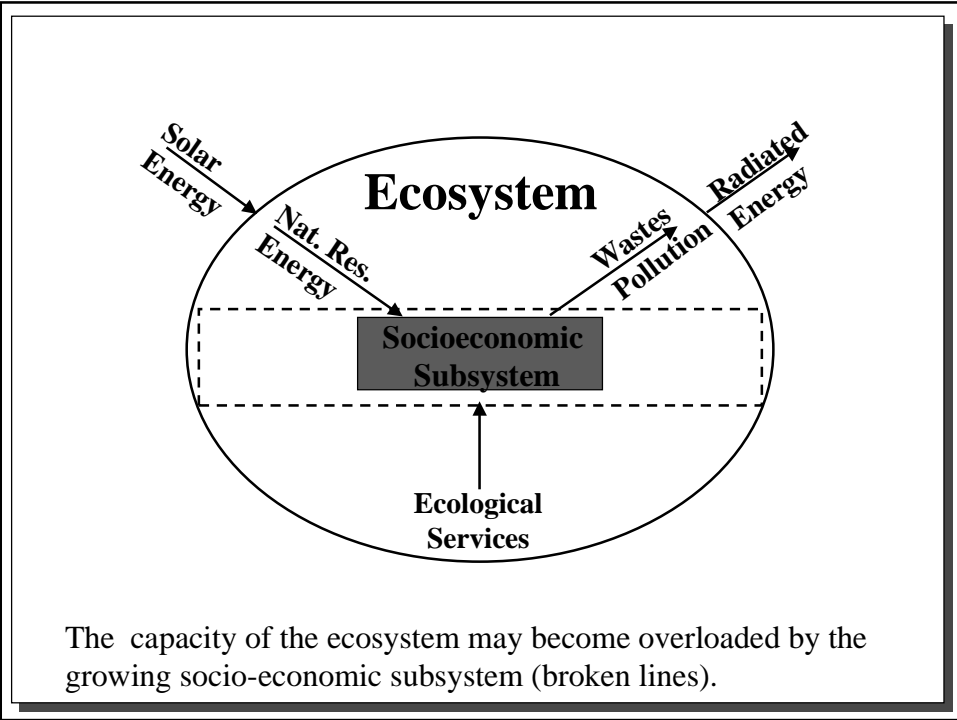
Solar Energy

Ecosystem

Radiated Energy

Nat. Res. Energy

Wastes Pollution

Socioeconomic Subsystem

Ecological Services

The capacity of the ecosystem may become overloaded by the growing socio-economic subsystem (broken lines).